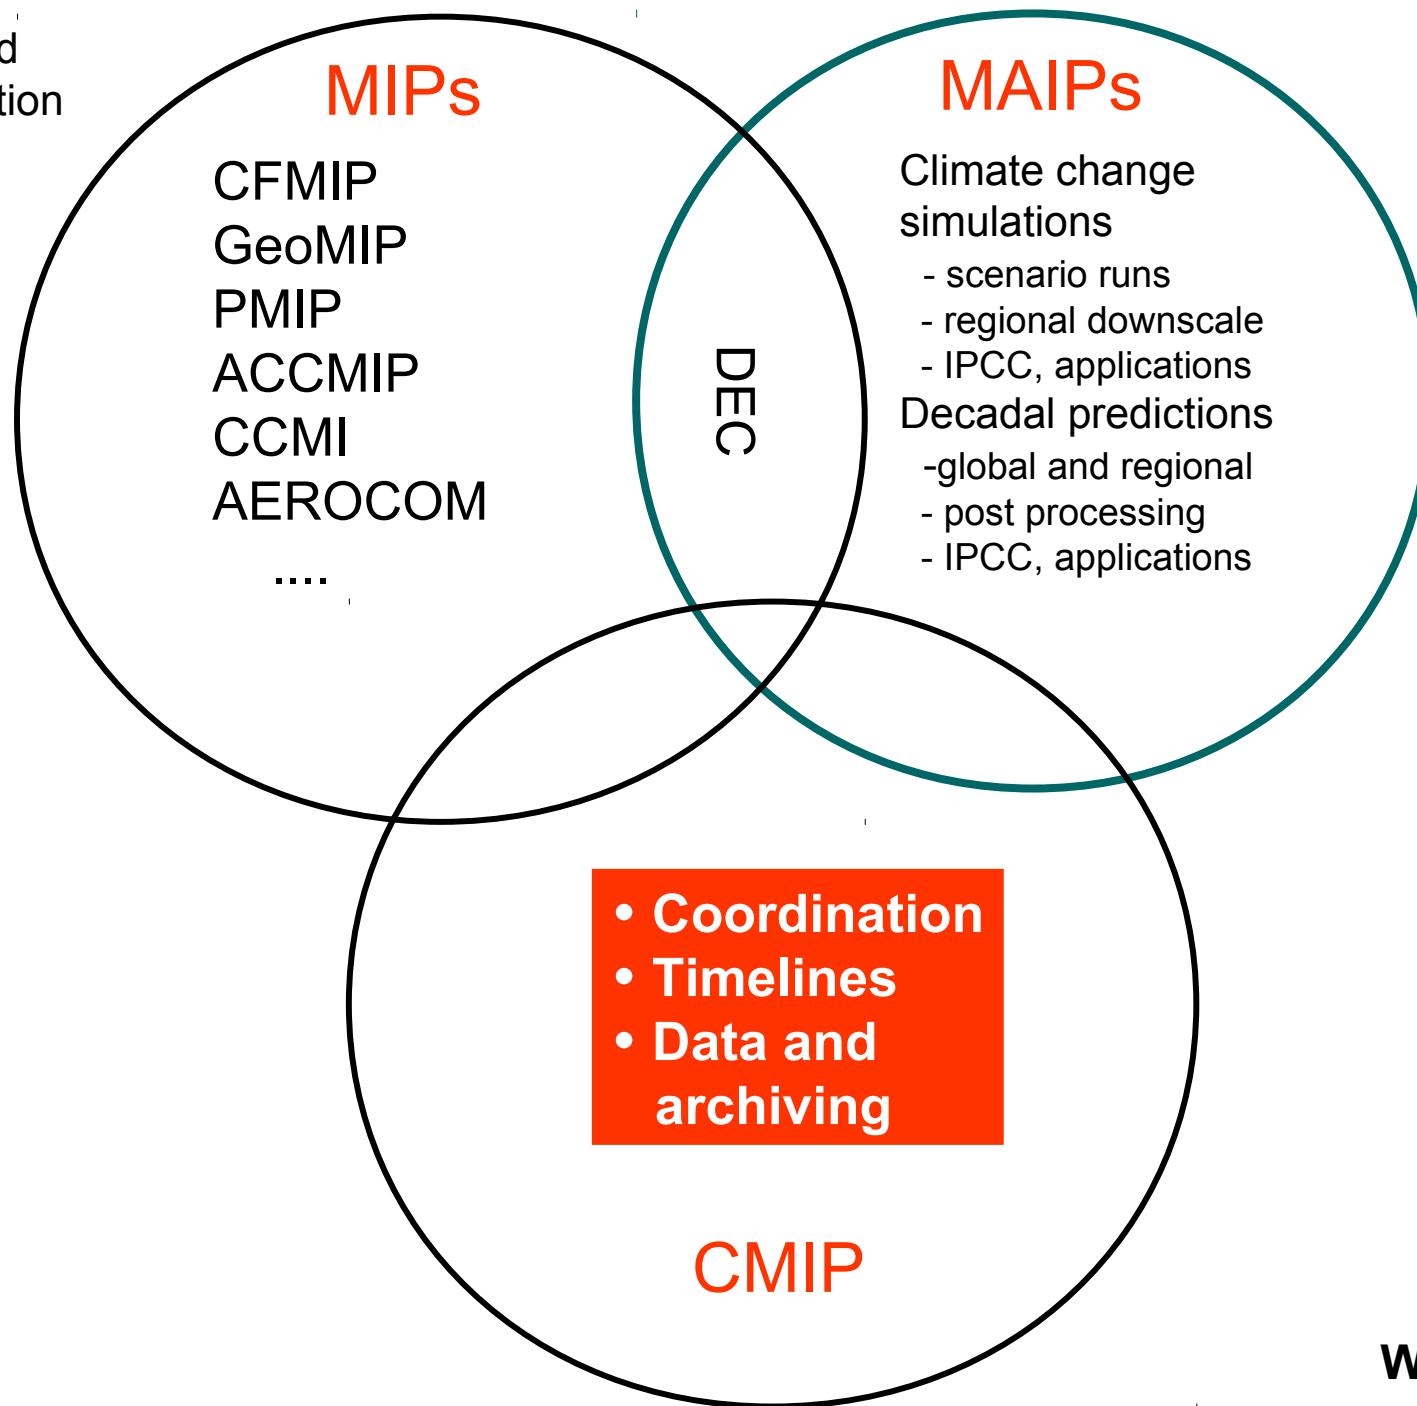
d
tion

MIPs

CFMIP
GeoMIP
PMIP
ACCMIP
CCMI
AEROCOM
....

MAIPs

Climate change simulations
- scenario runs
- regional downscale
- IPCC, applications
Decadal predictions
-global and regional
- post processing
- IPCC, applications

DEC

• Coordination
• Timelines
• Data and archiving

CMIP

W